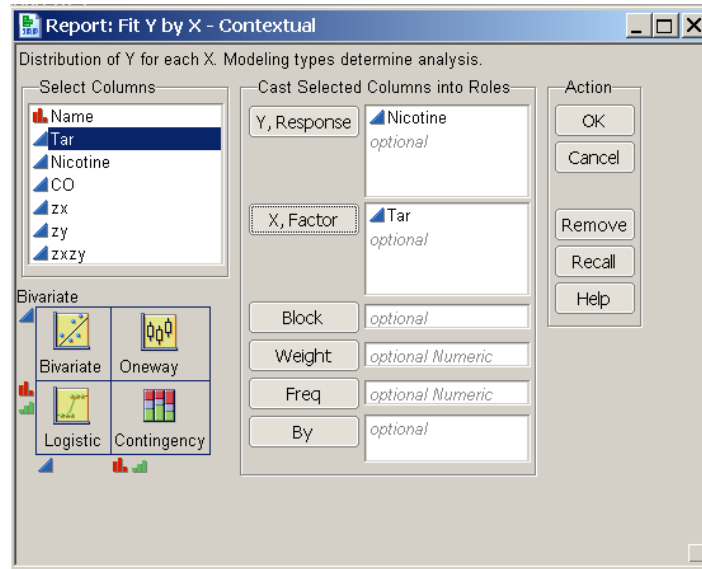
Report: Fit Y by X - Contextual

Distribution of Y for each X. Modeling types determine analysis.

Select Columns
Name
Tar
Nicotine
CO
zx
zy
zxzy

Cast Selected Columns into Roles
Y, Response | Nicotine optional
X, Factor | Tar optional
Block | optional
Weight | optional Numeric
Freq | optional Numeric
By | optional

Action
OK
Cancel
Remove
Recall
Help

Bivariate
Bivariate
Oneway
Logistic
Contingency